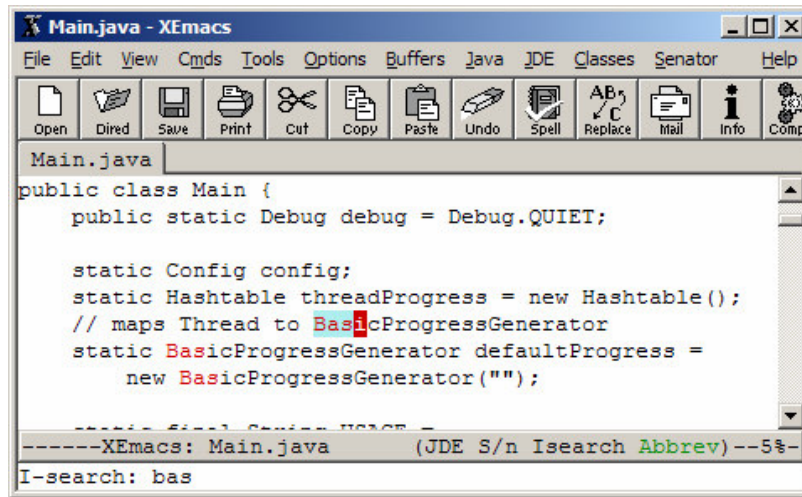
Main.java - XEmacs

File Edit View Cmds Tools Options Buffers Java JDE Classes Senator Help

Open Dired Save Print Cut Copy Paste Undo Spell Replace Mail Info Comp

Main.java

public class Main {
    public static Debug debug = Debug.QUIET;

    static Config config;
    static Hashtable threadProgress = new Hashtable();
    // maps Thread to BasicProgressGenerator
    static BasicProgressGenerator defaultProgress =
        new BasicProgressGenerator("");

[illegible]

------XEmacs: Main.java (JDE S/n Isearch Abbrev)--5%-

I-search: bas